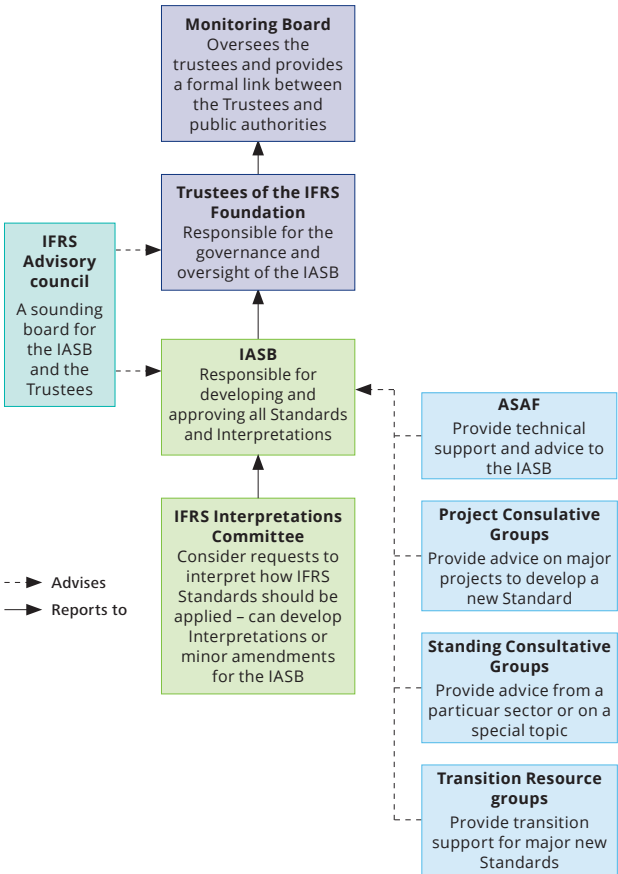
**Monitoring Board**
Oversees the trustees and provides a formal link between the Trustees and public authorities

**Trustees of the IFRS Foundation**
Responsible for the governance and oversight of the IASB

**IFRS Advisory council**
A sounding board for the IASB and the Trustees

**IASB**
Responsible for developing and approving all Standards and Interpretations

**ASAF**
Provide technical support and advice to the IASB

**IFRS Interpretations Committee**
Consider requests to interpret how IFRS Standards should be applied – can develop Interpretations or minor amendments for the IASB

**Project Consulative Groups**
Provide advice on major projects to develop a new Standard

Advises
Reports to

**Standing Consultative Groups**
Provide advice from a particuar sector or on a special topic

**Transition Resource groups**
Provide transition support for major new Standards